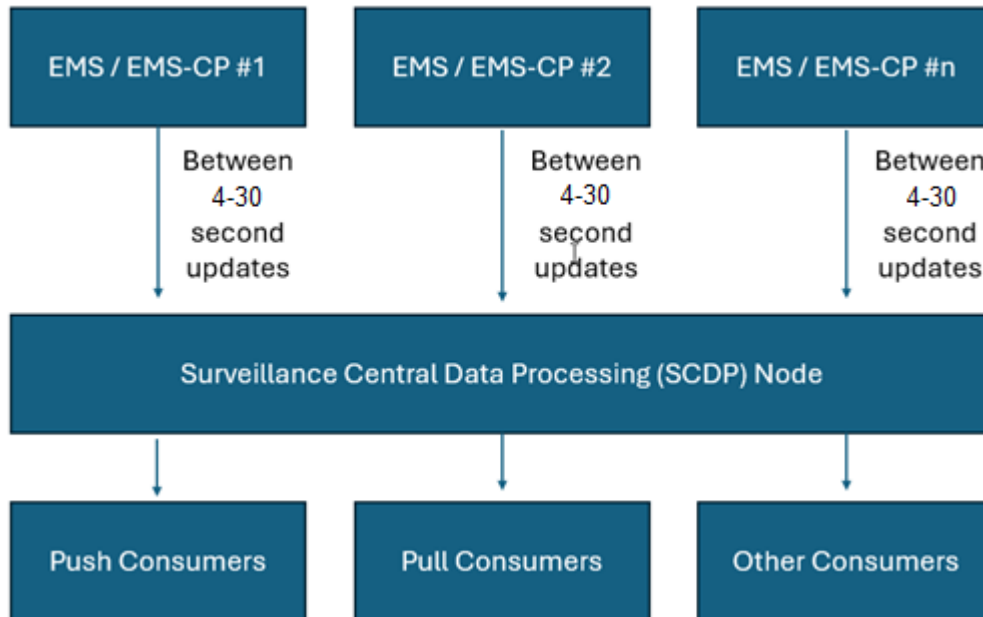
EMS / EMS-CP #1

EMS / EMS-CP #2

EMS / EMS-CP #n

Between 4-30 second updates

Between 4-30 second updates

Between 4-30 second updates

Surveillance Central Data Processing (SCDP) Node

Push Consumers

Pull Consumers

Other Consumers